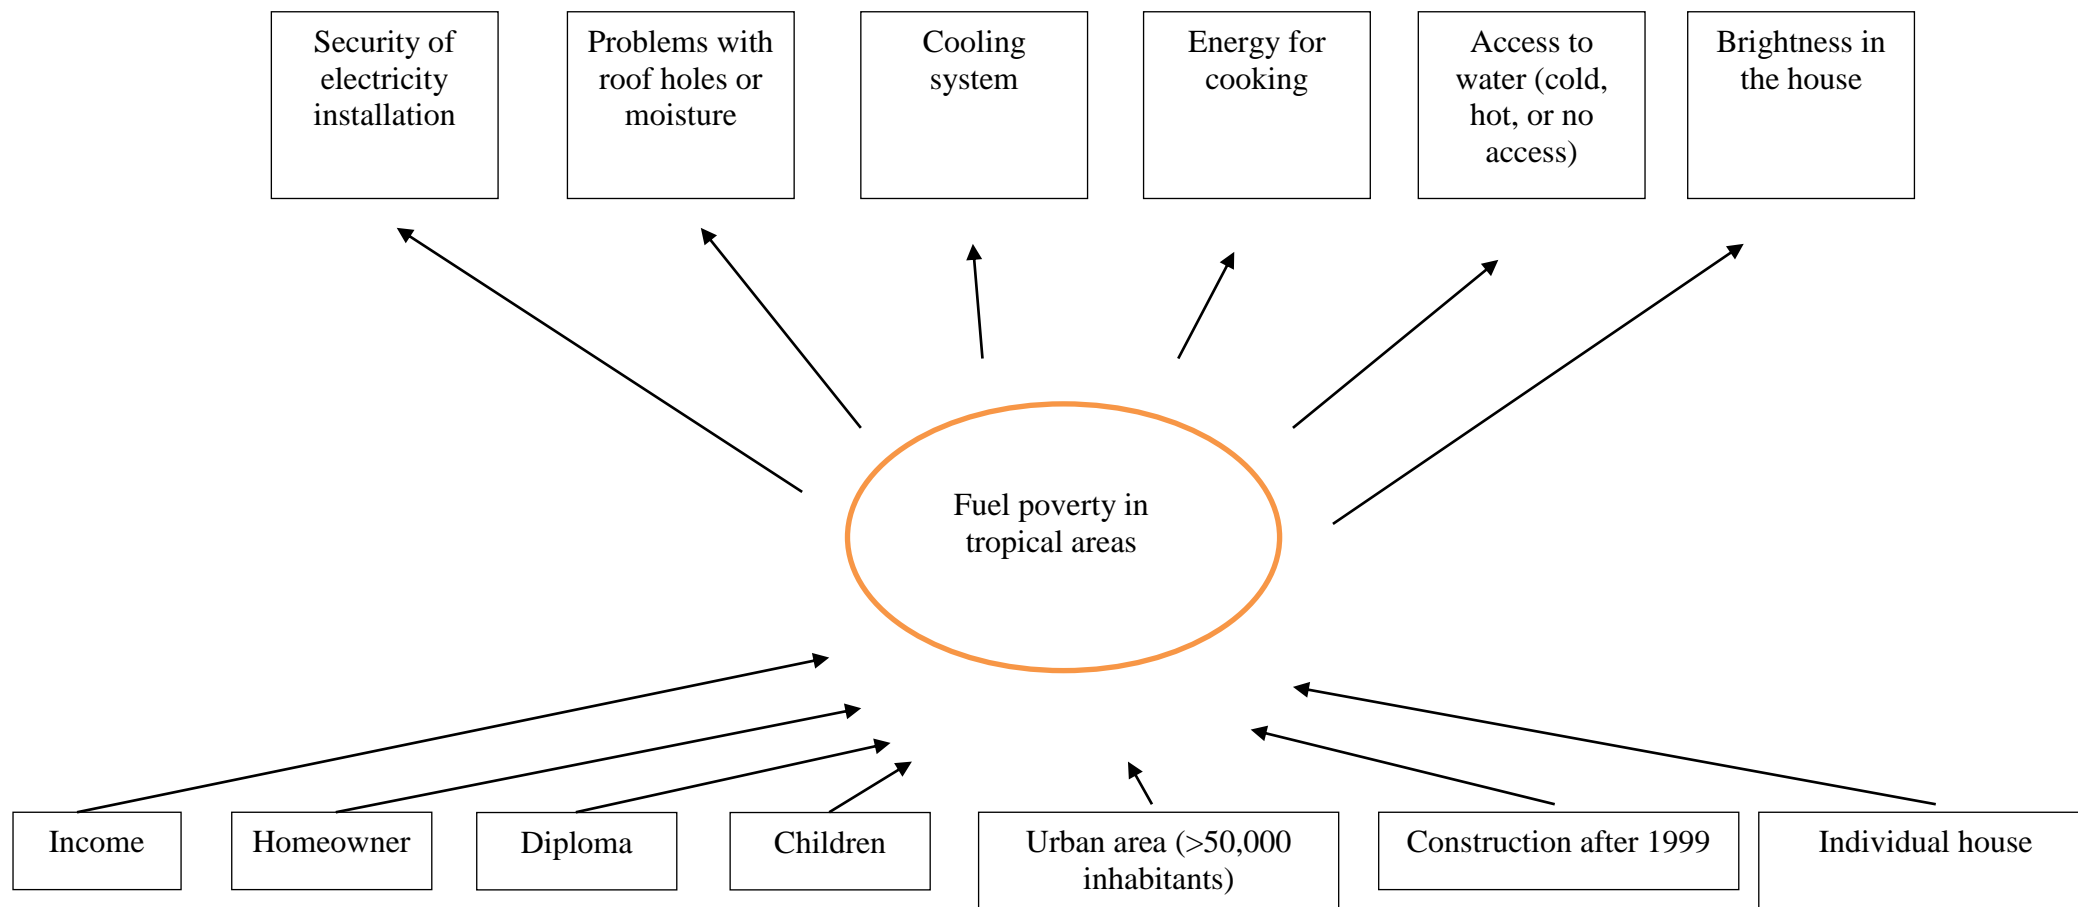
Security of electricity installation

Problems with roof holes or moisture

Cooling system

Energy for cooking

Access to water (cold, hot, or no access)

Brightness in the house

Fuel poverty in tropical areas

Income

Homeowner

Diploma

Children

Urban area (>50,000 inhabitants)

Construction after 1999

Individual house